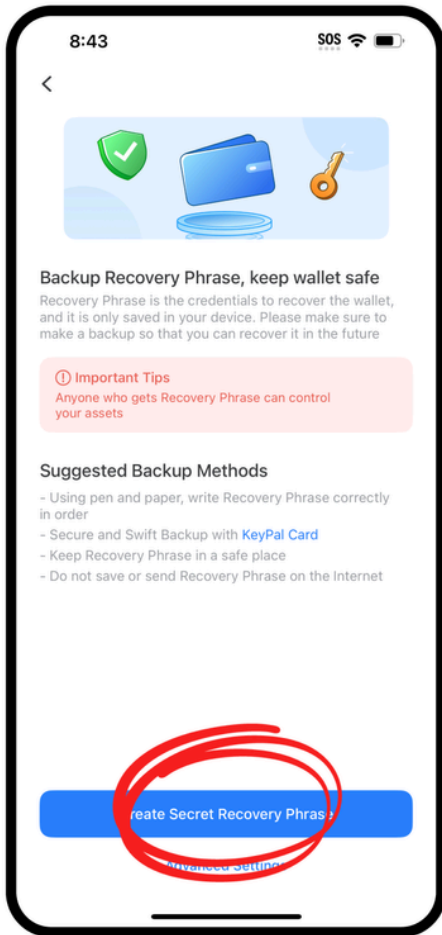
8:43

SOS

<

Backup Recovery Phrase, keep wallet safe

Recovery Phrase is the credentials to recover the wallet, and it is only saved in your device. Please make sure to make a backup so that you can recover it in the future

Important Tips

Anyone who gets Recovery Phrase can control your assets

Suggested Backup Methods

- Using pen and paper, write Recovery Phrase correctly in order
- Secure and Swift Backup with KeyPal Card
- Keep Recovery Phrase in a safe place
- Do not save or send Recovery Phrase on the Internet

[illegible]reate Secret Recovery Phrase

Advanced Settings